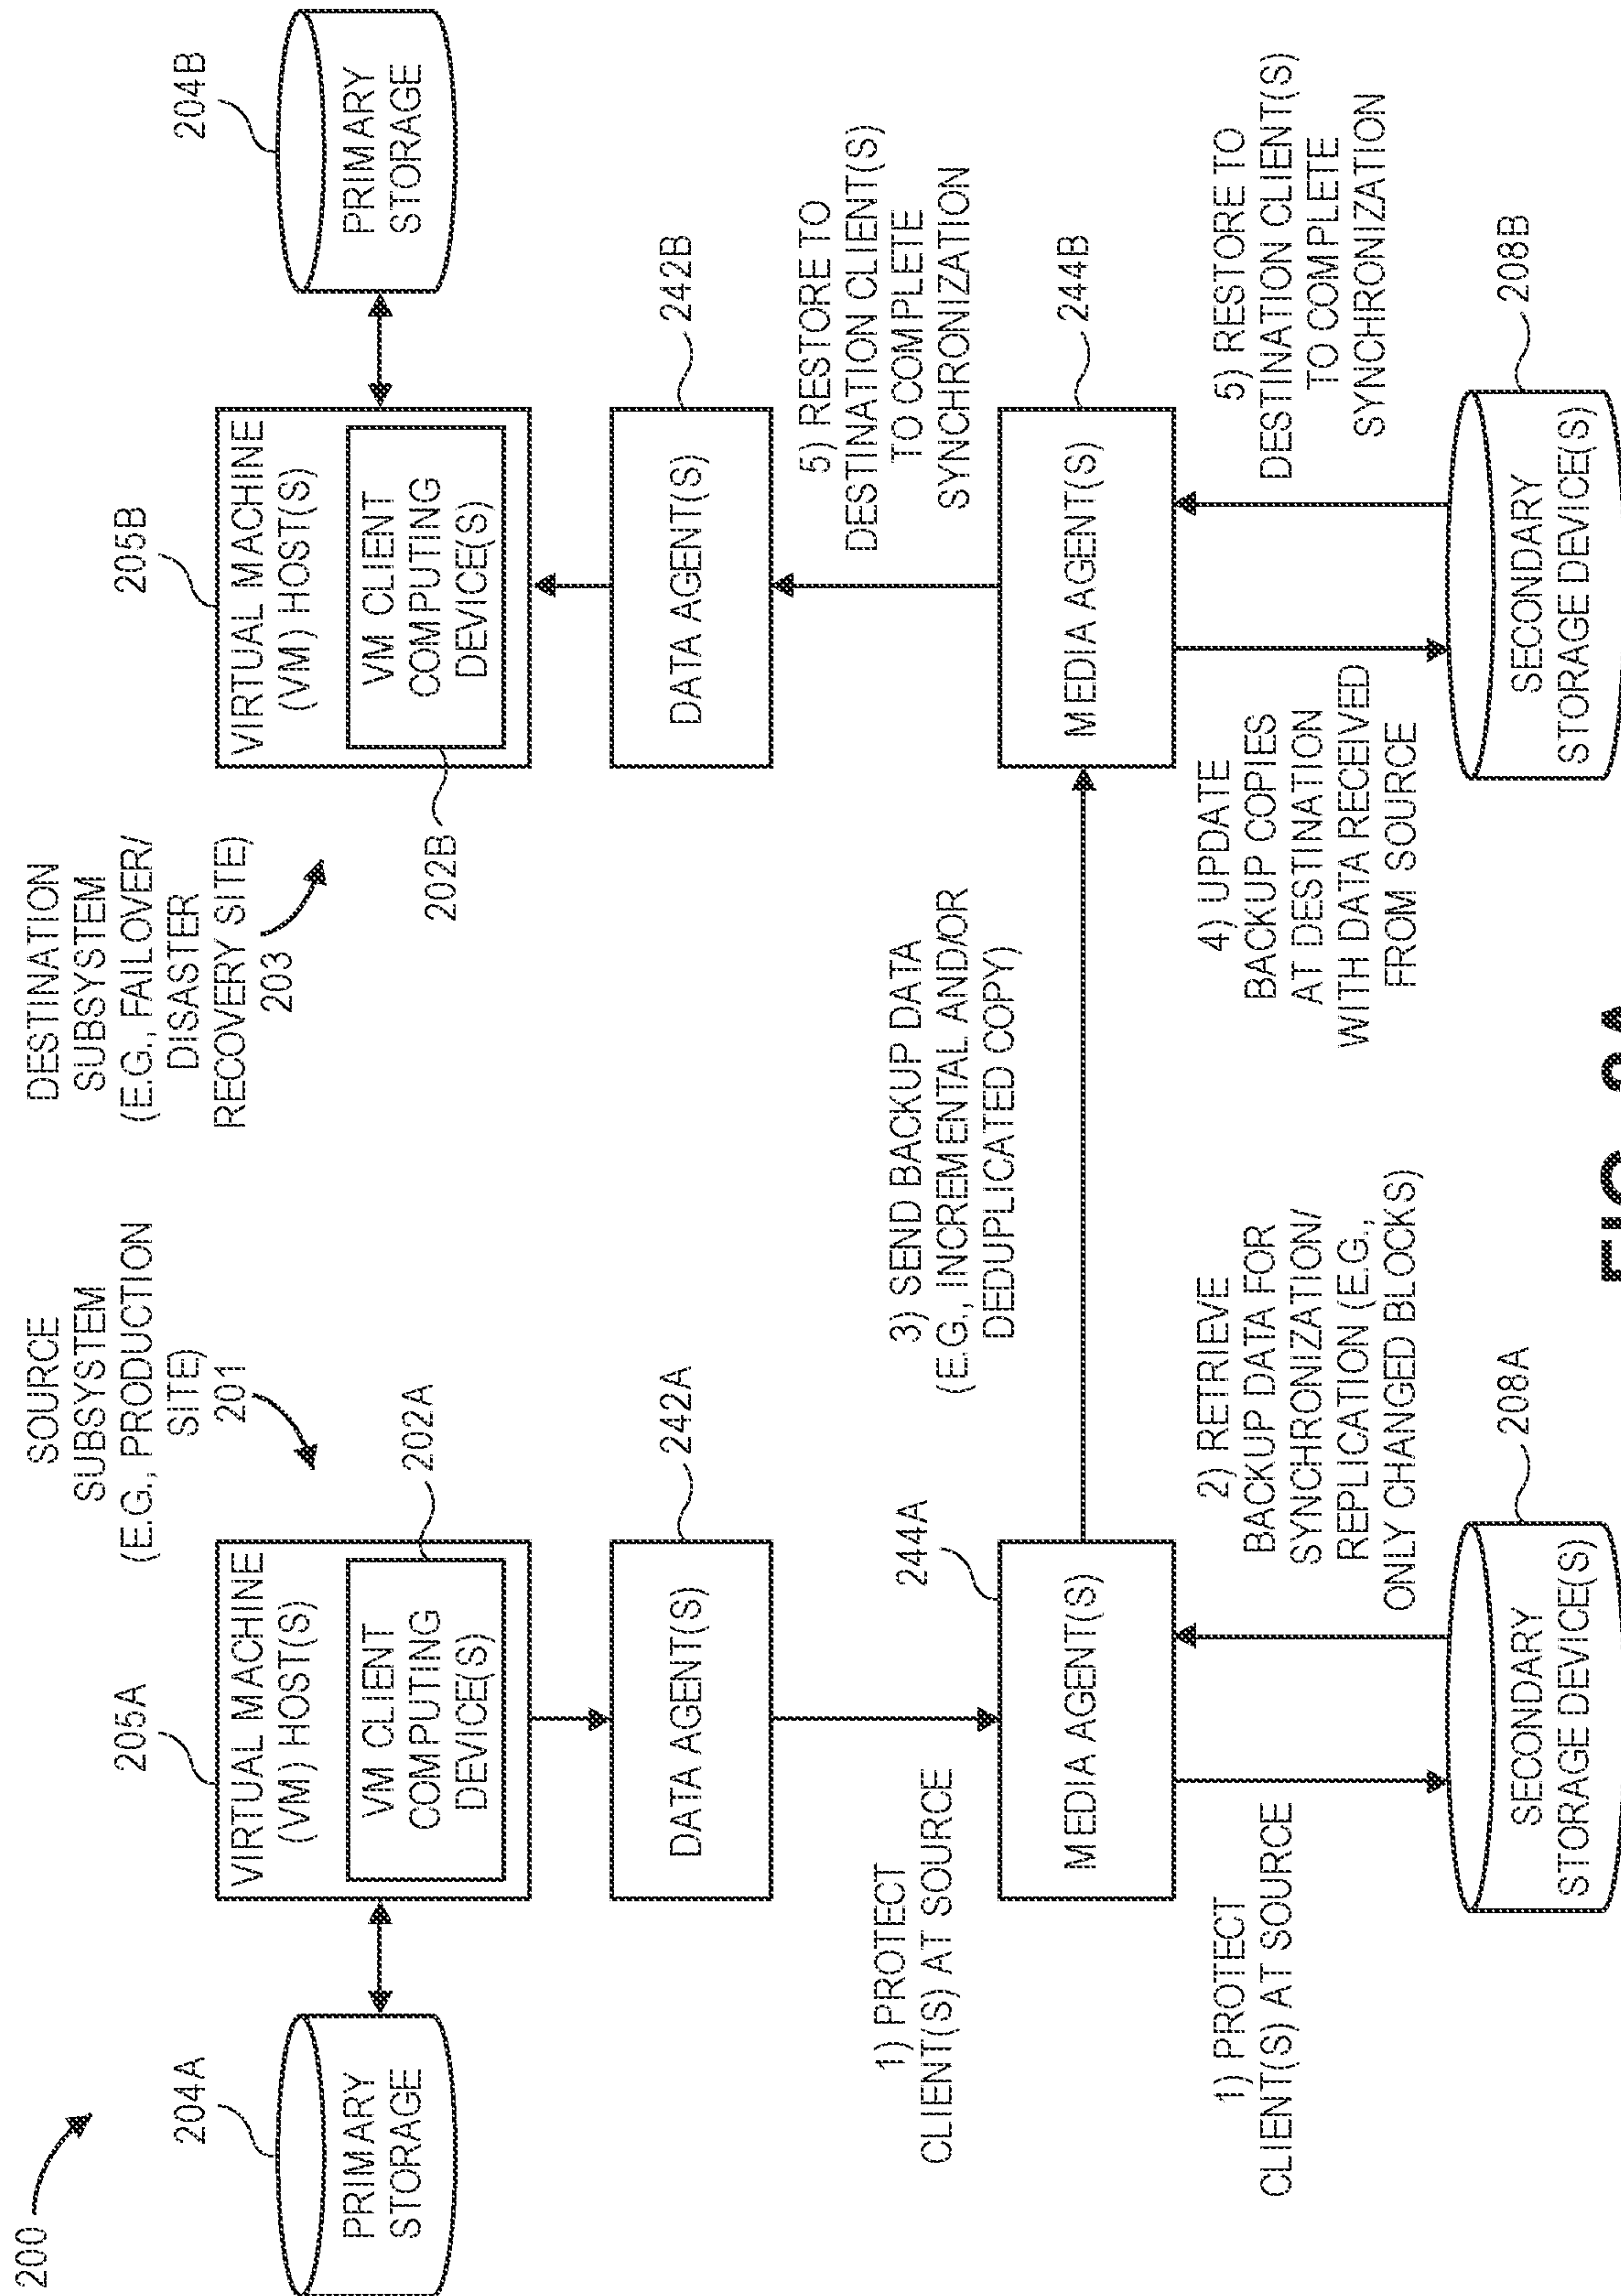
200

SOURCE SUBSYSTEM (E.G., PRODUCTION SITE) 201

DESTINATION SUBSYSTEM (E.G., FAILOVER/ DISASTER RECOVERY SITE) 203

204A

PRIMARY STORAGE

205A

VIRTUAL MACHINE (VM) HOST(S)

202A

VM CLIENT COMPUTING DEVICE(S)

242A

DATA AGENT(S)

1) PROTECT CLIENT(S) AT SOURCE

244A

MEDIA AGENT(S)

1) PROTECT CLIENT(S) AT SOURCE

2) RETRIEVE BACKUP DATA FOR SYNCHRONIZATION/ REPLICATION (E.G., ONLY CHANGED BLOCKS)

208A

SECONDARY STORAGE DEVICE(S)

3) SEND BACKUP DATA (E.G., INCREMENTAL AND/OR DEDUPLICATED COPY)

205B

VIRTUAL MACHINE (VM) HOST(S)

VM CLIENT COMPUTING DEVICE(S)

202B

204B

PRIMARY STORAGE

242B

DATA AGENT(S)

5) RESTORE TO DESTINATION CLIENT(S) TO COMPLETE SYNCHRONIZATION

244B

MEDIA AGENT(S)

4) UPDATE BACKUP COPIES AT DESTINATION WITH DATA RECEIVED FROM SOURCE

5) RESTORE TO DESTINATION CLIENT(S) TO COMPLETE SYNCHRONIZATION

208B

SECONDARY STORAGE DEVICE(S)

FIG. 2A